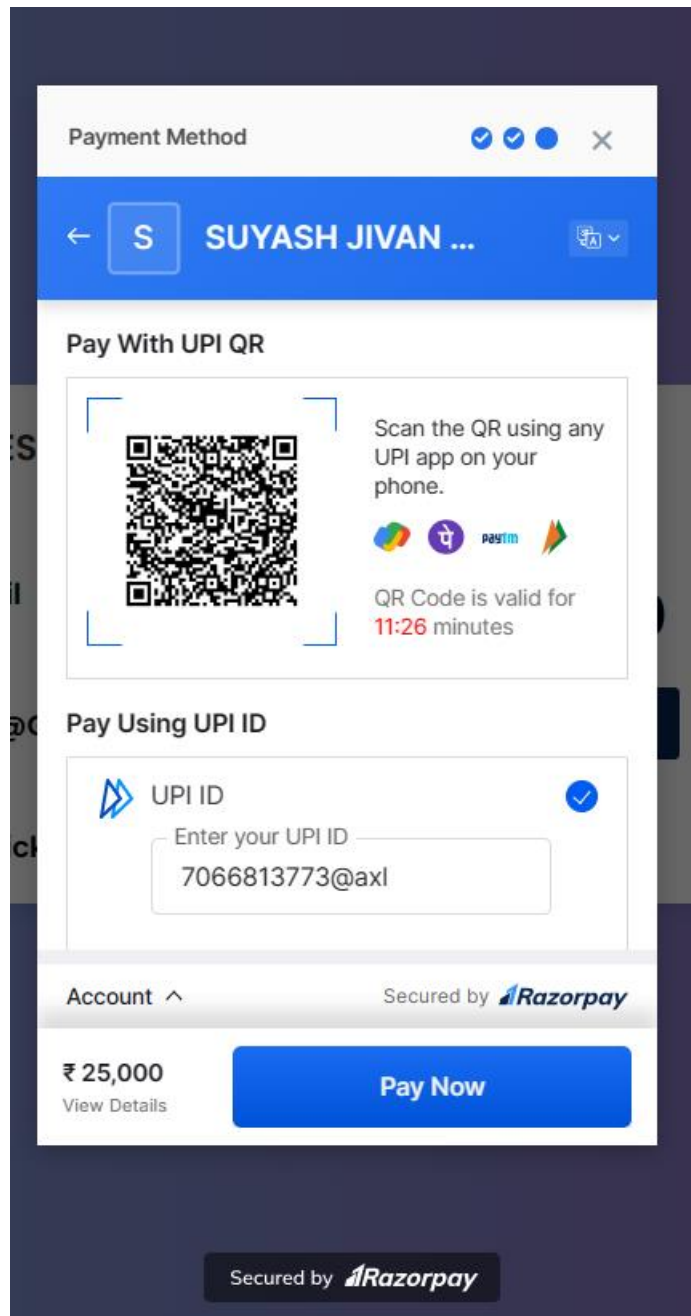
Payment Method

S SUYASH JIVAN ...

Pay With UPI QR

Scan the QR using any UPI app on your phone.

paytm

QR Code is valid for 11:26 minutes

Pay Using UPI ID

UPI ID

Enter your UPI ID

7066813773@axl

Account

Secured by Razorpay

₹ 25,000
View Details

Pay Now

Secured by Razorpay